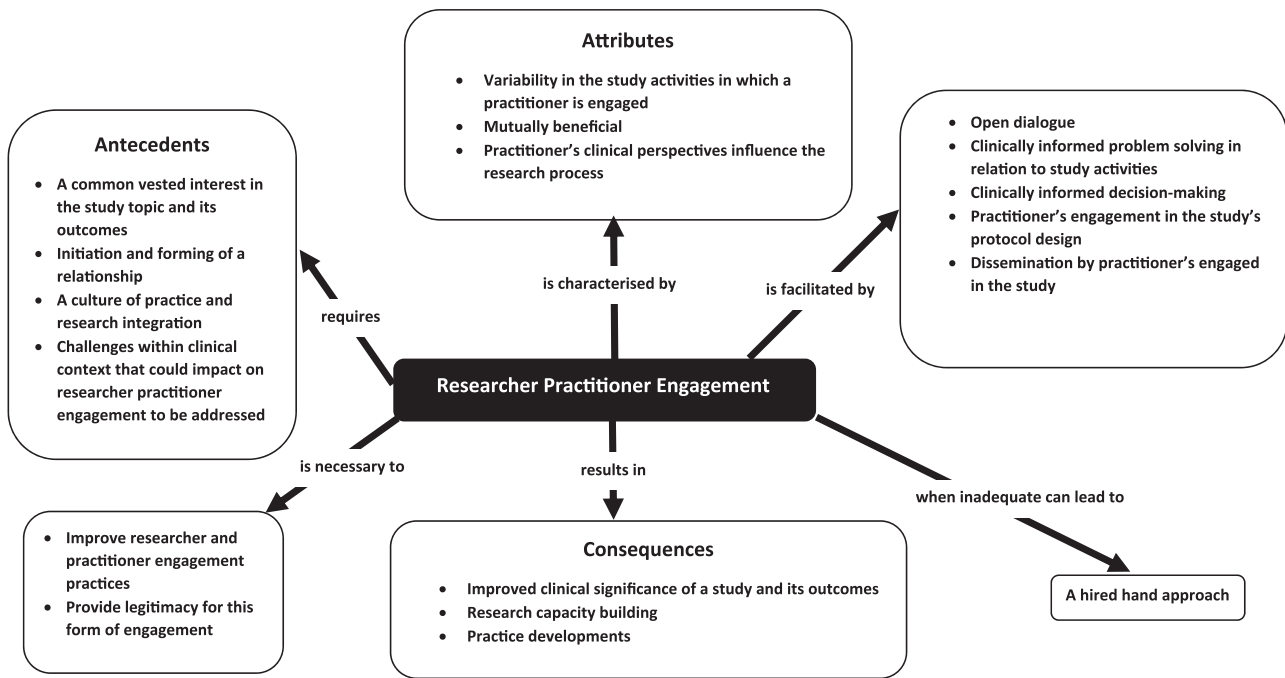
Attributes

- Variability in the study activities in which a practitioner is engaged
- Mutually beneficial
- Practitioner's clinical perspectives influence the research process

Antecedents

- A common vested interest in the study topic and its outcomes
- Initiation and forming of a relationship
- A culture of practice and research integration
- Challenges within clinical context that could impact on researcher practitioner engagement to be addressed

- Open dialogue
- Clinically informed problem solving in relation to study activities
- Clinically informed decision-making
- Practitioner's engagement in the study's protocol design
- Dissemination by practitioner's engaged in the study

requires

is characterised by

is facilitated by

Researcher Practitioner Engagement

is necessary to

results in

when inadequate can lead to

- Improve researcher and practitioner engagement practices
- Provide legitimacy for this form of engagement

Consequences

- Improved clinical significance of a study and its outcomes
- Research capacity building
- Practice developments

A hired hand approach